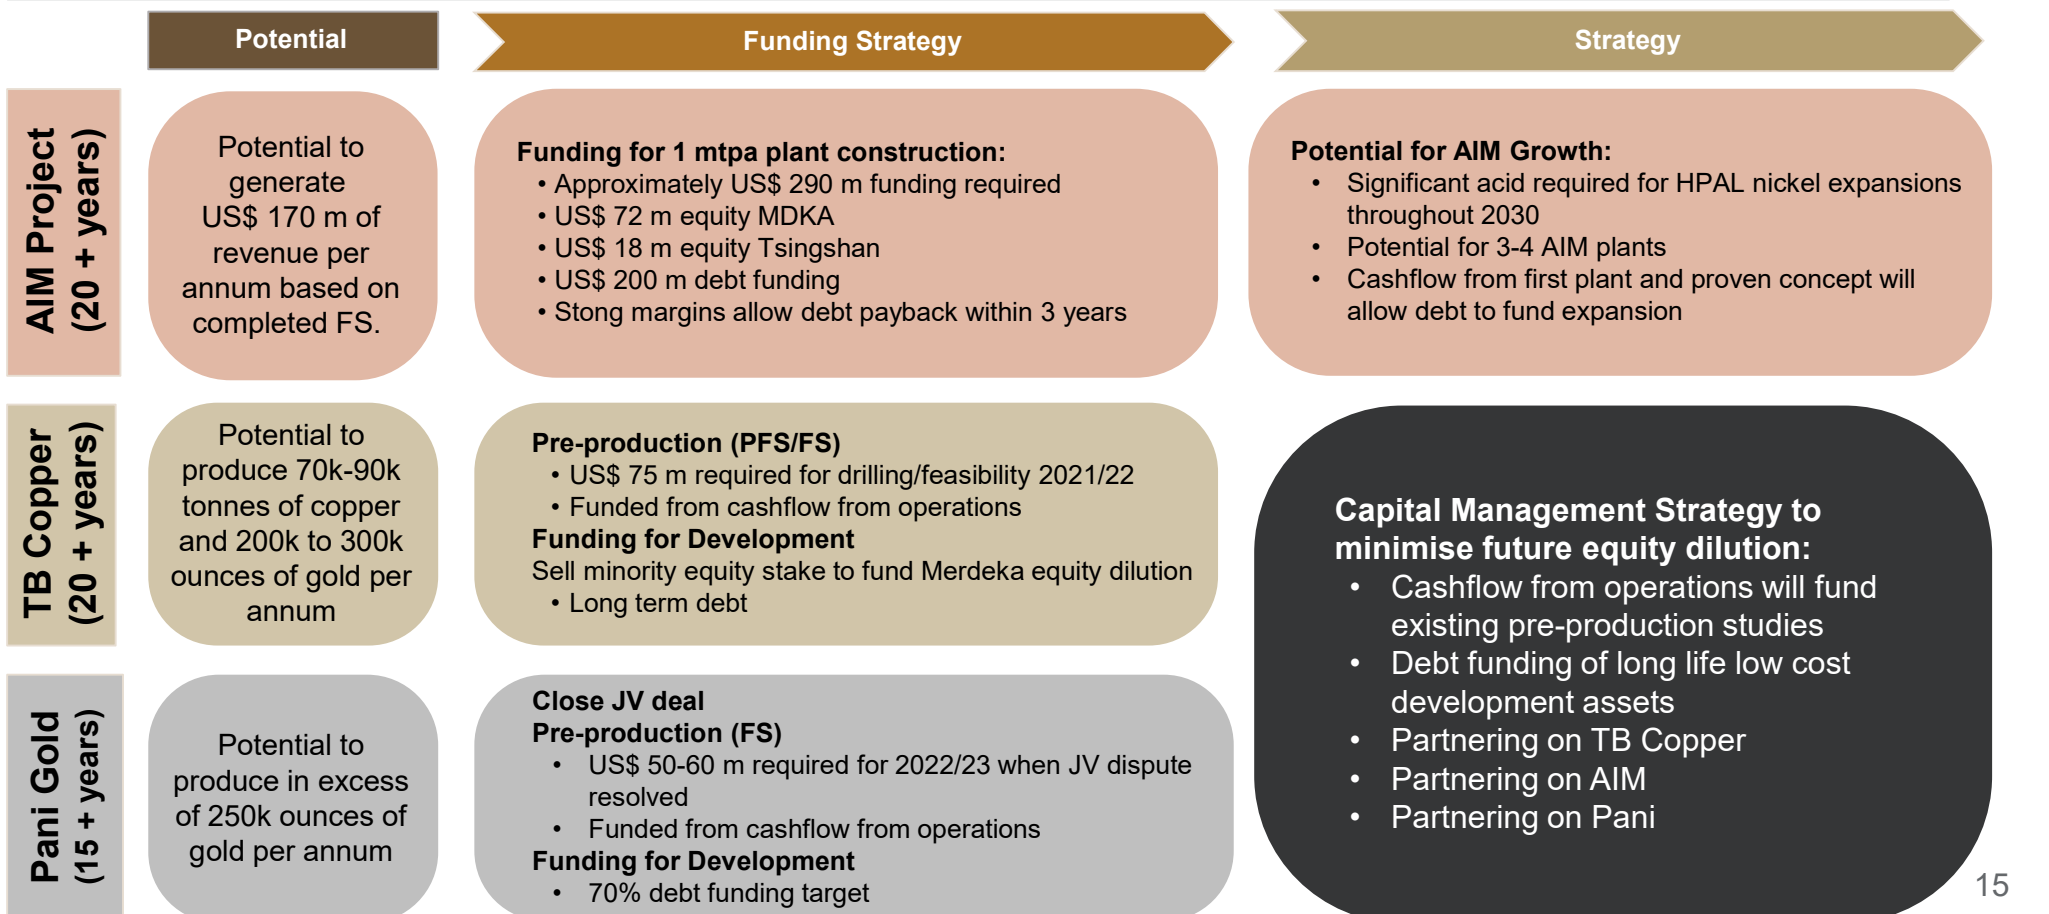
Potential

Funding Strategy

Strategy

AIM Project (20 + years)

Potential to generate US$ 170 m of revenue per annum based on completed FS.

Funding for 1 mtpa plant construction:
• Approximately US$ 290 m funding required
• US$ 72 m equity MDKA
• US$ 18 m equity Tsingshan
• US$ 200 m debt funding
• Stong margins allow debt payback within 3 years

Potential for AIM Growth:
• Significant acid required for HPAL nickel expansions throughout 2030
• Potential for 3-4 AIM plants
• Cashflow from first plant and proven concept will allow debt to fund expansion

TB Copper (20 + years)

Potential to produce 70k-90k tonnes of copper and 200k to 300k ounces of gold per annum

Pre-production (PFS/FS)
• US$ 75 m required for drilling/feasibility 2021/22
• Funded from cashflow from operations
Funding for Development
Sell minority equity stake to fund Merdeka equity dilution
• Long term debt

Capital Management Strategy to minimise future equity dilution:
• Cashflow from operations will fund existing pre-production studies
• Debt funding of long life low cost development assets
• Partnering on TB Copper
• Partnering on AIM
• Partnering on Pani

Pani Gold (15 + years)

Potential to produce in excess of 250k ounces of gold per annum

Close JV deal
Pre-production (FS)
• US$ 50-60 m required for 2022/23 when JV dispute resolved
• Funded from cashflow from operations
Funding for Development
• 70% debt funding target

15